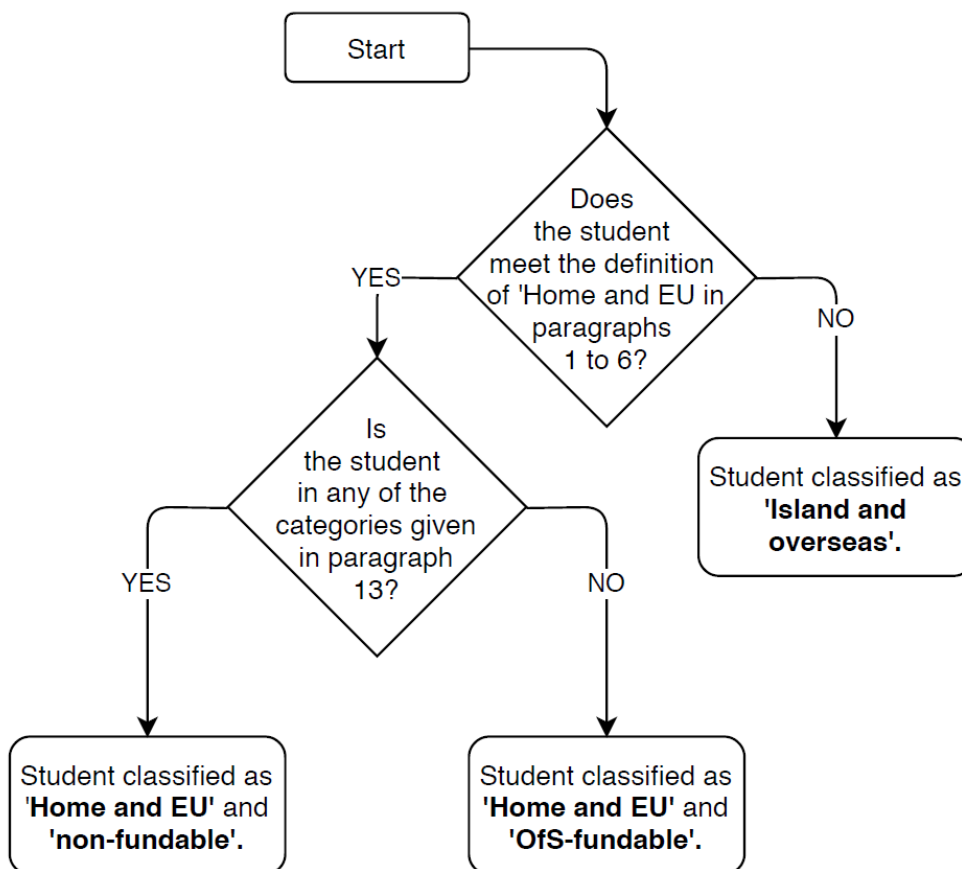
Start

Does the student meet the definition of 'Home and EU in paragraphs 1 to 6?

YES

NO

Student classified as **'Island and overseas'.**

Is the student in any of the categories given in paragraph 13?

YES

NO

Student classified as '**Home and EU'** and **'non-fundable'.**

Student classified as **'Home and EU'** and **'OfS-fundable'.**